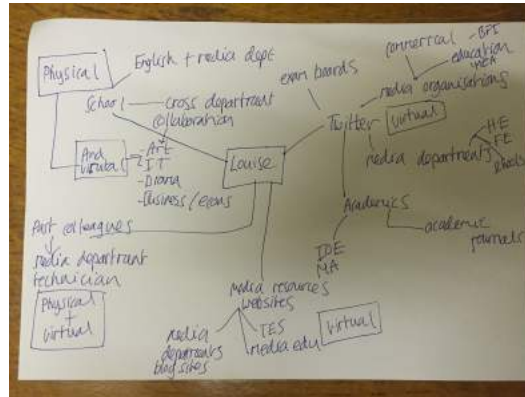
Physical
English + media dept
School — cross department collaboration
And virtual
- Art
- IT
- Drama
- Business / econs
Louise
exam boards
commercial - BFI
education
WEA
media organisations
Twitter
Virtual
media departments
HE
FE
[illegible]
Academics
academic journals
IDE
NA
Past colleagues
media department technician
Physical + virtual
media resources websites
media departments blog sites
TES
media edu
Virtual